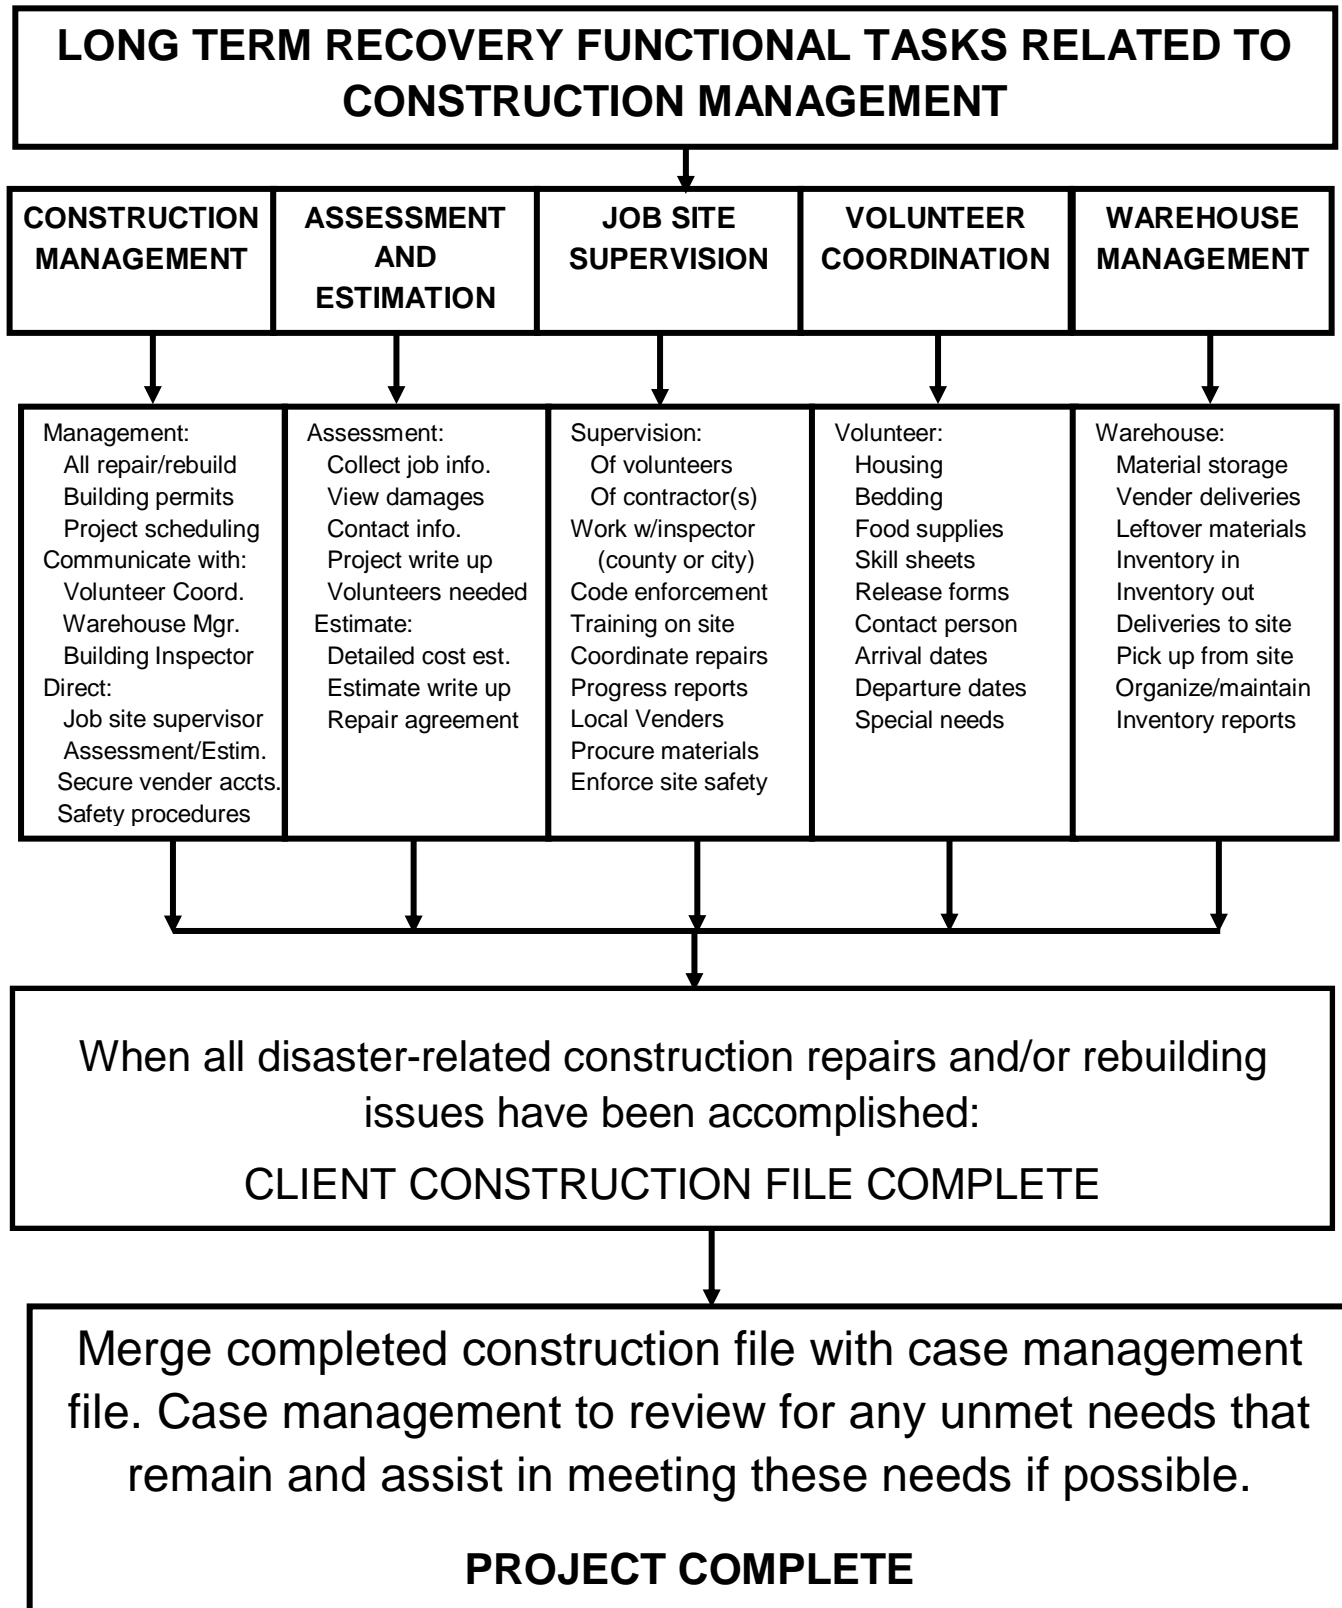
LONG TERM RECOVERY FUNCTIONAL TASKS RELATED TO CONSTRUCTION MANAGEMENT

CONSTRUCTION MANAGEMENT

ASSESSMENT AND ESTIMATION

JOB SITE SUPERVISION

VOLUNTEER COORDINATION

WAREHOUSE MANAGEMENT

Management:
All repair/rebuild
Building permits
Project scheduling
Communicate with:
Volunteer Coord.
Warehouse Mgr.
Building Inspector
Direct:
Job site supervisor
Assessment/Estim.
Secure vender accts.
Safety procedures

Assessment:
Collect job info.
View damages
Contact info.
Project write up
Volunteers needed
Estimate:
Detailed cost est.
Estimate write up
Repair agreement

Supervision:
Of volunteers
Of contractor(s)
Work w/inspector
(county or city)
Code enforcement
Training on site
Coordinate repairs
Progress reports
Local Venders
Procure materials
Enforce site safety

Volunteer:
Housing
Bedding
Food supplies
Skill sheets
Release forms
Contact person
Arrival dates
Departure dates
Special needs

Warehouse:
Material storage
Vender deliveries
Leftover materials
Inventory in
Inventory out
Deliveries to site
Pick up from site
Organize/maintain
Inventory reports

When all disaster-related construction repairs and/or rebuilding issues have been accomplished:
CLIENT CONSTRUCTION FILE COMPLETE

Merge completed construction file with case management file. Case management to review for any unmet needs that remain and assist in meeting these needs if possible.

PROJECT COMPLETE